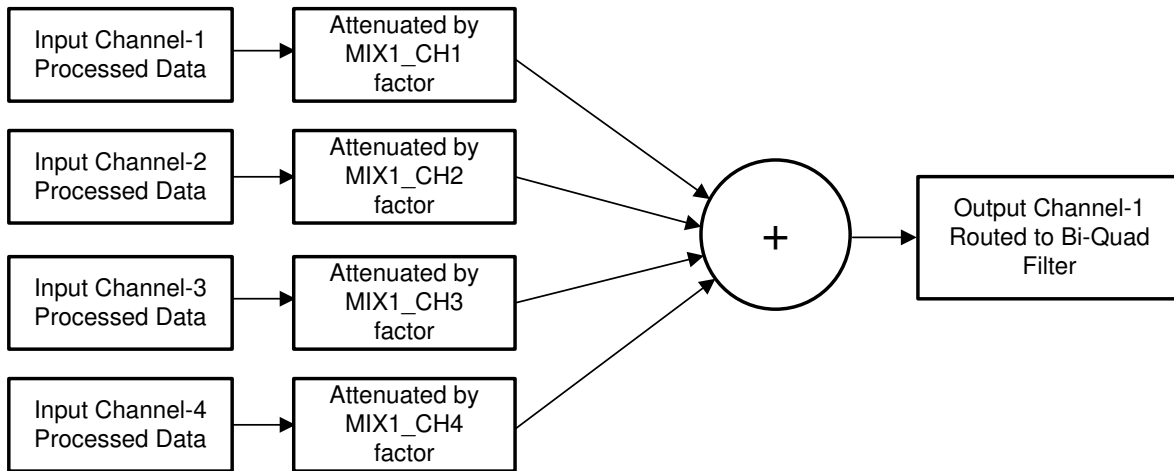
Input Channel-1 Processed Data

Attenuated by MIX1_CH1 factor

Input Channel-2 Processed Data

Attenuated by MIX1_CH2 factor

Input Channel-3 Processed Data

Attenuated by MIX1_CH3 factor

Input Channel-4 Processed Data

Attenuated by MIX1_CH4 factor

+

Output Channel-1 Routed to Bi-Quad Filter